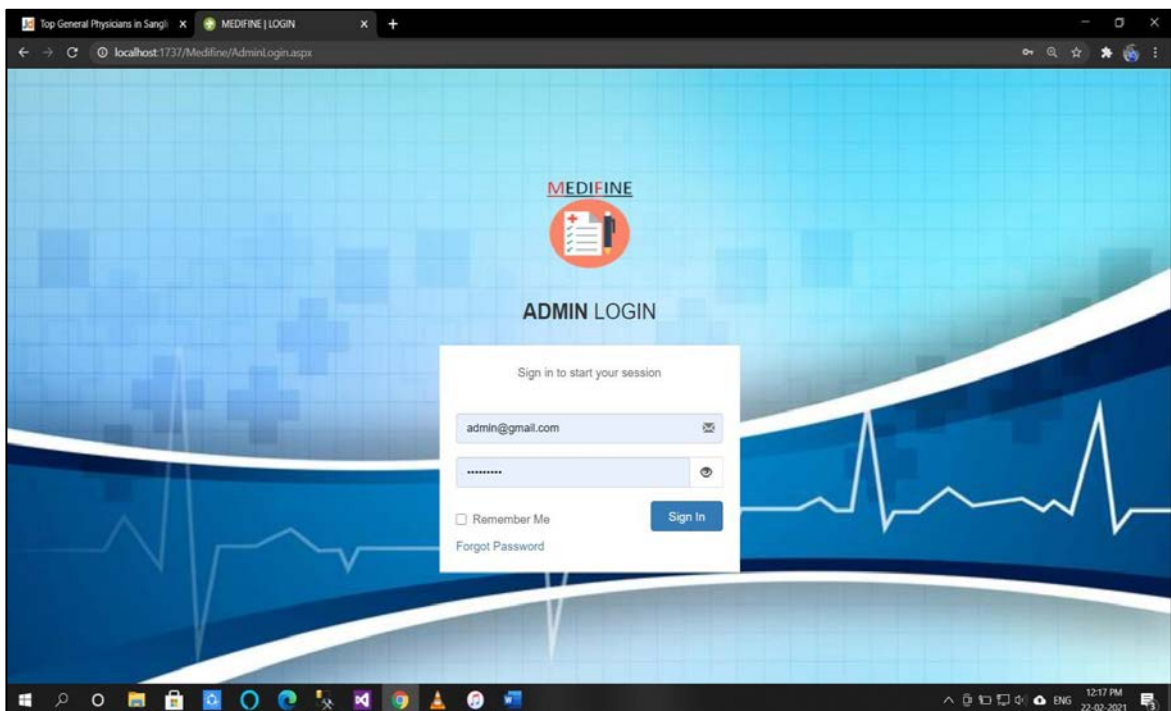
Top General Physicians in Sangli ×
MEDIFINE | LOGIN ×
+
localhost:1737/Medifine/AdminLogin.aspx

MEDIFINE

ADMIN LOGIN

Sign in to start your session

admin@gmail.com

••••••••••

Remember Me

Sign In

Forgot Password

ENG
12:17 PM
22-02-2021